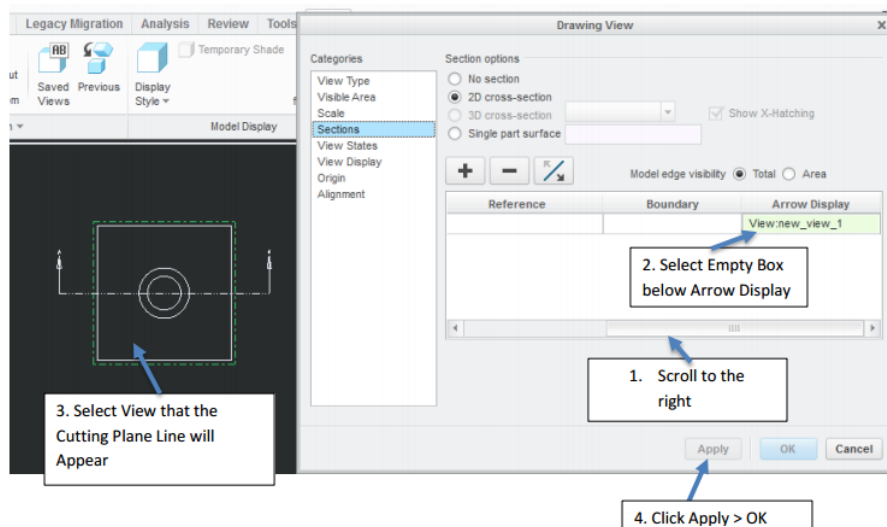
Legacy Migration Analysis Review Tools

Temporary Shade

ut

m

Saved Views

Previous

Display Style

Model Display

Drawing View

Categories

View Type
Visible Area
Scale
Sections
View States
View Display
Origin
Alignment

Section options

No section
2D cross-section
3D cross-section
Single part surface

Show X-Hatching

Model edge visibility Total Area

| Reference | Boundary | Arrow Display |
|---|---|---|
| | | View:new_view_1 |

2. Select Empty Box below Arrow Display

1. Scroll to the right

3. Select View that the Cutting Plane Line will Appear

Apply OK Cancel

4. Click Apply > OK